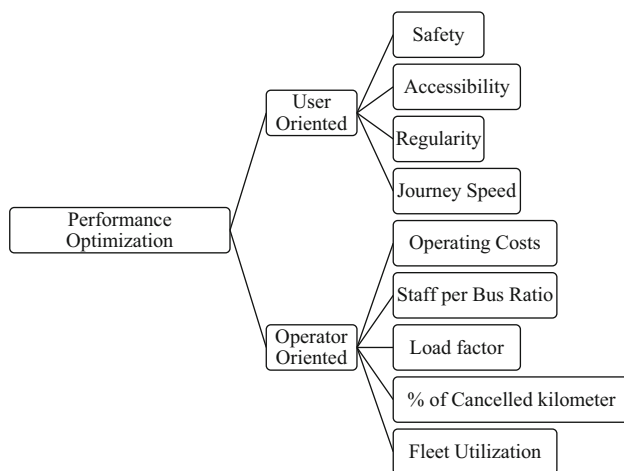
Performance Optimization

User Oriented

Safety

Accessibility

Regularity

Journey Speed

Operator Oriented

Operating Costs

Staff per Bus Ratio

Load factor

% of Cancelled kilometer

Fleet Utilization